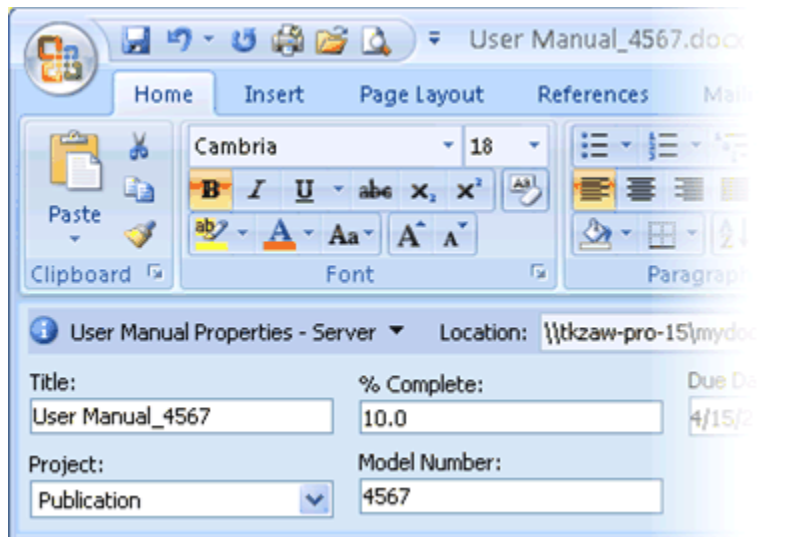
User Manual_4567.doc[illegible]

Home Insert Page Layout References Mai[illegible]

Cambria 18

B I U abe $x_2$ $x^2$

Aa A A

Paste

Clipboard

Font

Paragra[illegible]

User Manual Properties - Server ▼ Location: \\tkzaw-pro-15\mydo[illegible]

Title:
User Manual_4567

% Complete:
10.0

Due Da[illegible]
4/15/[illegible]

Project:
Publication

Model Number:
4567